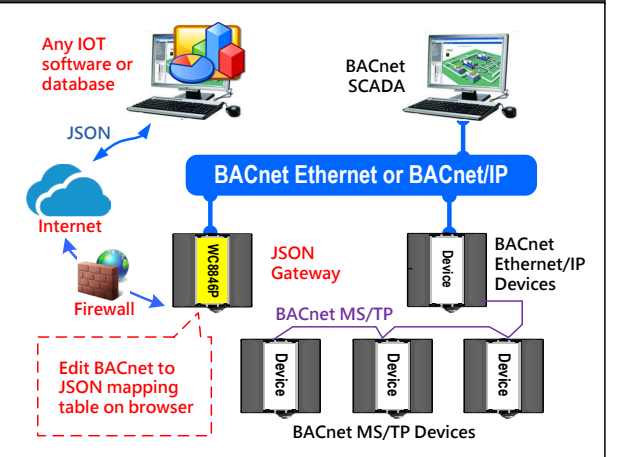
Any IOT software or database

BACnet SCADA

JSON

BACnet Ethernet or BACnet/IP

Internet

WC8846P

JSON Gateway

Device

BACnet Ethernet/IP Devices

Firewall

BACnet MS/TP

Edit BACnet to JSON mapping table on browser

Device

Device

Device

BACnet MS/TP Devices